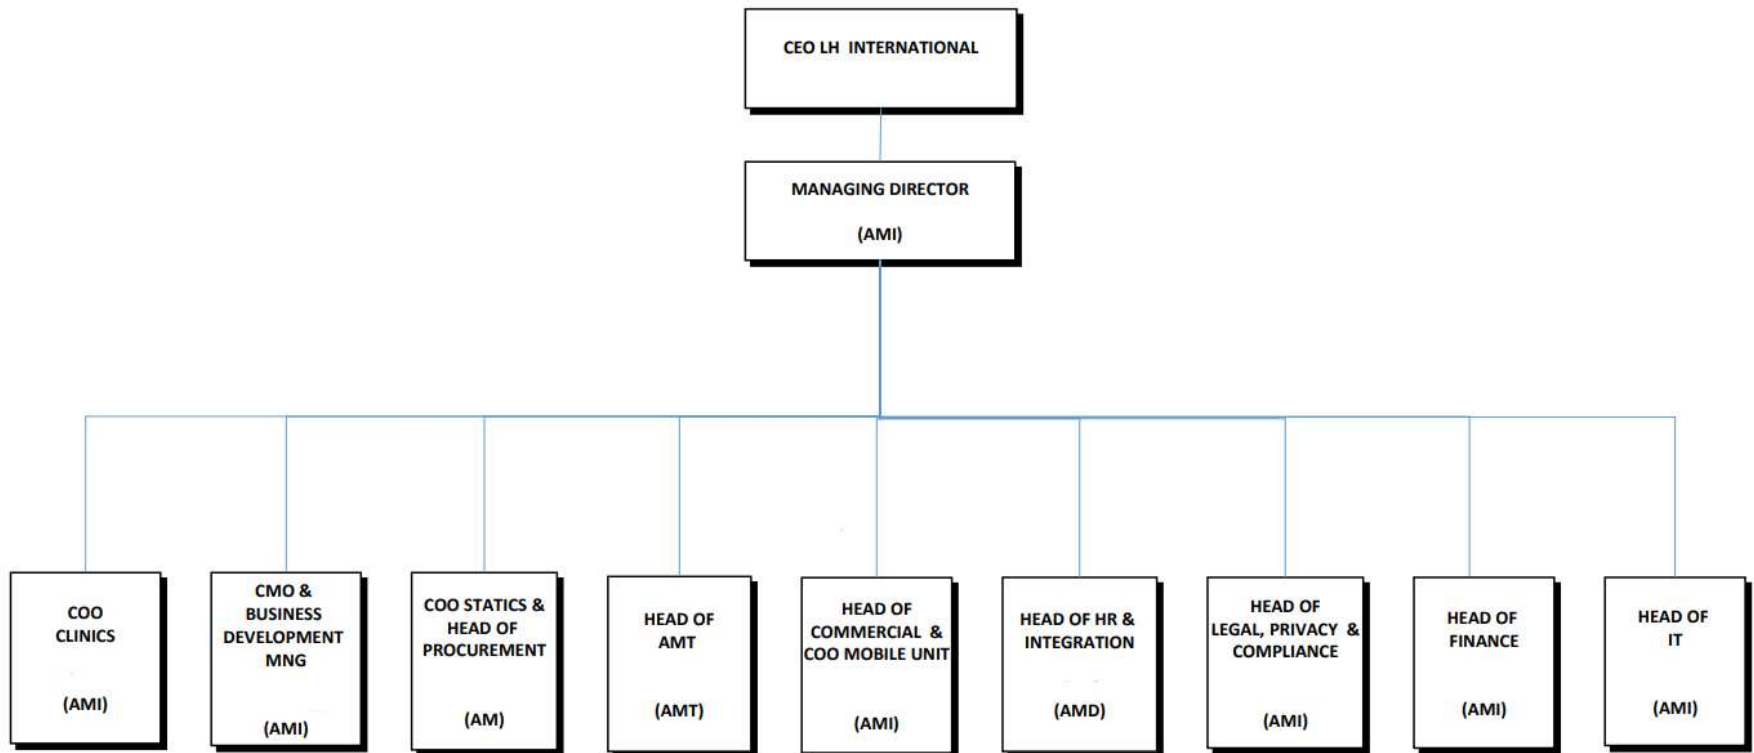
CEO LH INTERNATIONAL

MANAGING DIRECTOR

(AMI)

COO CLINICS

(AMI)

CMO & BUSINESS DEVELOPMENT MNG

(AMI)

COO STATICS & HEAD OF PROCUREMENT

(AM)

HEAD OF AMT

(AMT)

HEAD OF COMMERCIAL & COO MOBILE UNIT

(AMI)

HEAD OF HR & INTEGRATION

(AMD)

HEAD OF LEGAL, PRIVACY & COMPLIANCE

(AMI)

HEAD OF FINANCE

(AMI)

HEAD OF IT

(AMI)